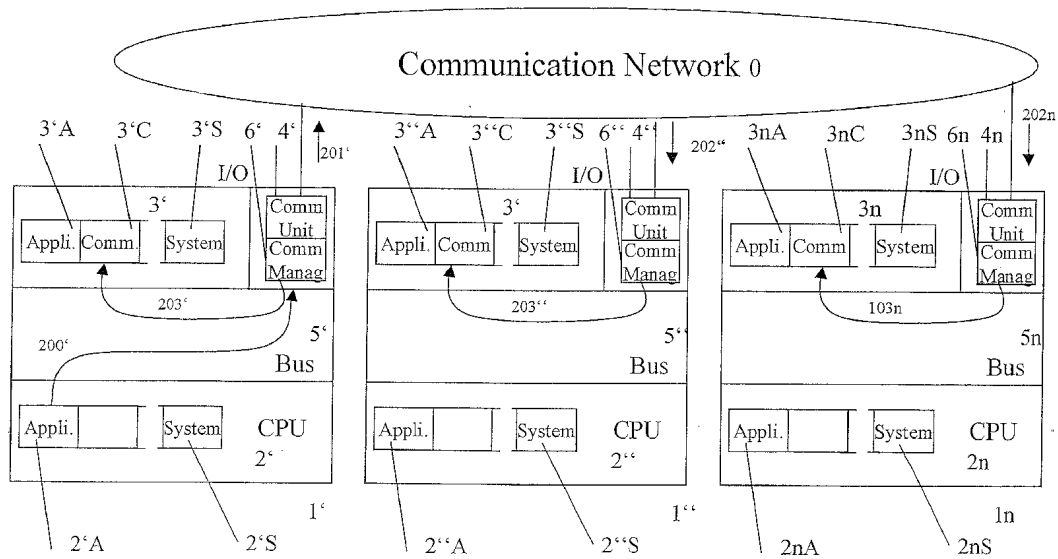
Communication Network 0

3'A 3'C 3'S 6' 4' 201'
I/O
3'
Appli. Comm. System
Comm Unit
Comm Manag
203'
200'
5'
Bus
Appli. System
CPU
2'
1'
2'A 2'S

3''A 3''C 3''S 6'' 4'' 202''
I/O
3'
Appli. Comm System
Comm Unit
Comm Manag
203''
5''
Bus
Appli. System
CPU
2''
1''
2''A 2''S

202n
3nA 3nC 3nS 6n 4n
I/O
3n
Appli. Comm System
Comm Unit
Comm Manag
103n
5n
Bus
Appli. System
CPU
2n
1n
2nA 2nS